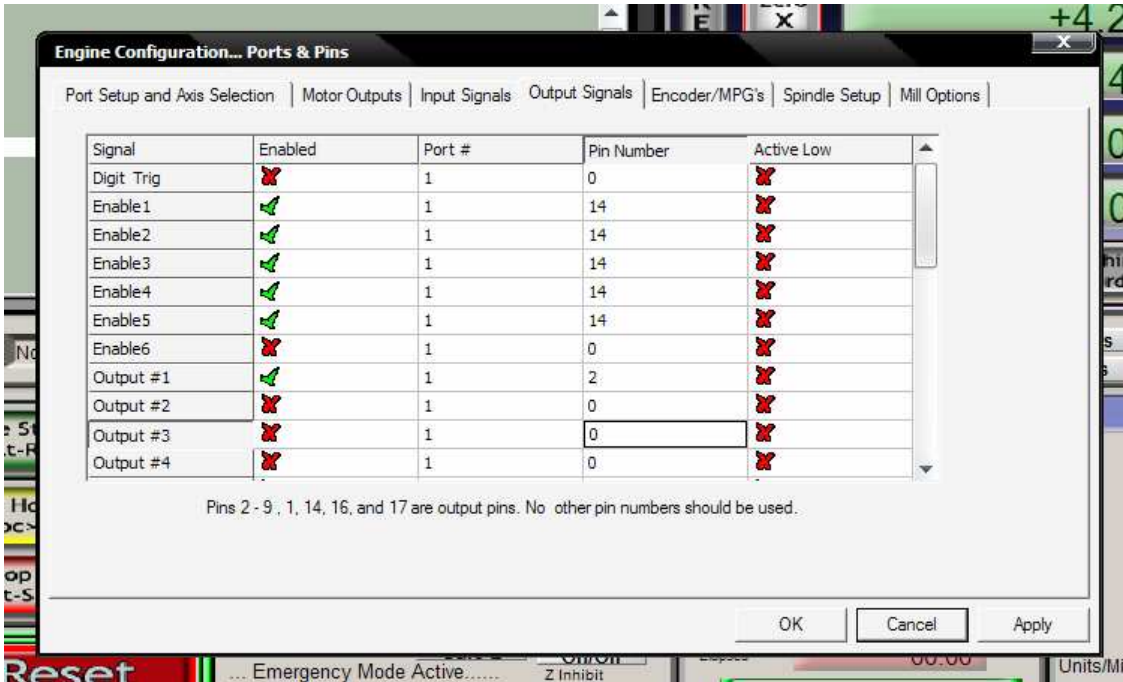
Engine Configuration... Ports & Pins

Port Setup and Axis Selection | Motor Outputs | Input Signals | Output Signals | Encoder/MPG's | Spindle Setup | Mill Options

| Signal | Enabled | Port # | Pin Number | Active Low |
|---|---|---|---|---|
| Digit Trig | ✗ | 1 | 0 | ✗ |
| Enable1 | ✓ | 1 | 14 | ✗ |
| Enable2 | ✓ | 1 | 14 | ✗ |
| Enable3 | ✓ | 1 | 14 | ✗ |
| Enable4 | ✓ | 1 | 14 | ✗ |
| Enable5 | ✓ | 1 | 14 | ✗ |
| Enable6 | ✗ | 1 | 0 | ✗ |
| Output #1 | ✓ | 1 | 2 | ✗ |
| Output #2 | ✗ | 1 | 0 | ✗ |
| Output #3 | ✗ | 1 | 0 | ✗ |
| Output #4 | ✗ | 1 | 0 | ✗ |

Pins 2 - 9 , 1, 14, 16, and 17 are output pins. No other pin numbers should be used.

OK Cancel Apply

+4.2

Reset

... Emergency Mode Active......

Z Inhibit

00.00

Units/Mi